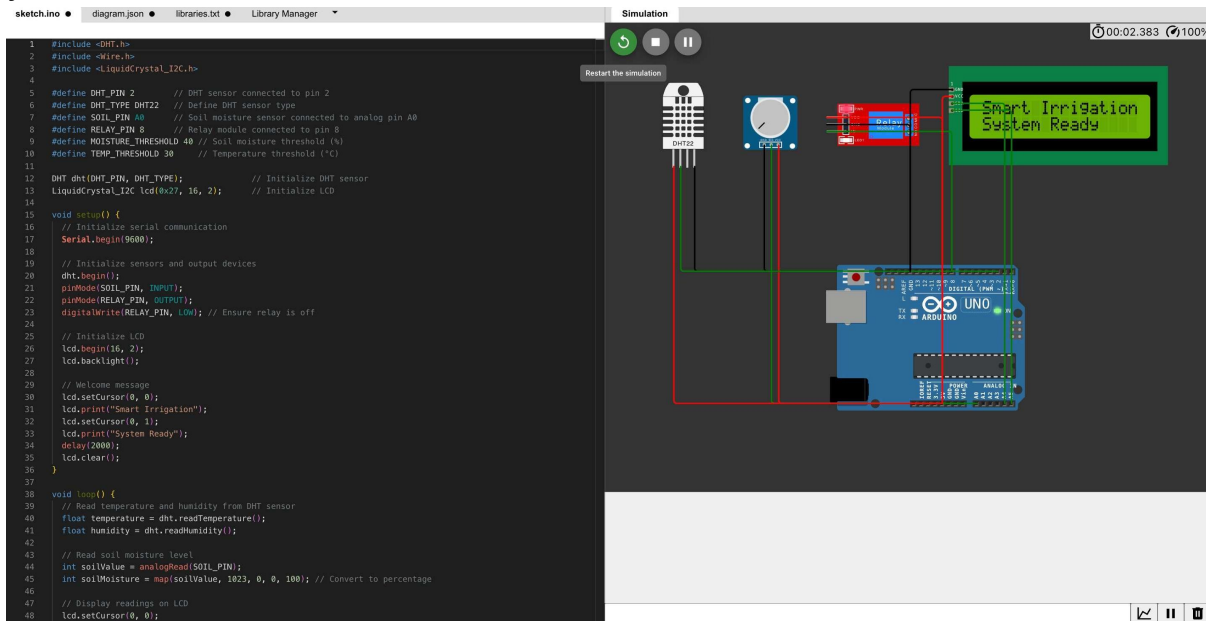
sketch.ino ● diagram.json ● libraries.txt ● Library Manager ▾

Simulation

00:02.383 100%

Restart the simulation

1 #include <DHT.h>
2 #include <Wire.h>
3 #include <LiquidCrystal_I2C.h>
4
5 #define DHT_PIN 2 // DHT sensor connected to pin 2
6 #define DHT_TYPE DHT22 // Define DHT sensor type
7 #define SOIL_PIN A0 // Soil moisture sensor connected to analog pin A0
8 #define RELAY_PIN 8 // Relay module connected to pin 8
9 #define MOISTURE_THRESHOLD 40 // Soil moisture threshold (%)
10 #define TEMP_THRESHOLD 30 // Temperature threshold (°C)
11
12 DHT dht(DHT_PIN, DHT_TYPE); // Initialize DHT sensor
13 LiquidCrystal_I2C lcd(0x27, 16, 2); // Initialize LCD
14
15 void setup() {
16 // Initialize serial communication
17 Serial.begin(9600);
18
19 // Initialize sensors and output devices
20 dht.begin();
21 pinMode(SOIL_PIN, INPUT);
22 pinMode(RELAY_PIN, OUTPUT);
23 digitalWrite(RELAY_PIN, LOW); // Ensure relay is off
24
25 // Initialize LCD
26 lcd.begin(16, 2);
27 lcd.backlight();
28
29 // Welcome message
30 lcd.setCursor(0, 0);
31 lcd.print("Smart Irrigation");
32 lcd.setCursor(0, 1);
33 lcd.print("System Ready");
34 delay(2000);
35 lcd.clear();
36 }
37
38 void loop() {
39 // Read temperature and humidity from DHT sensor
40 float temperature = dht.readTemperature();
41 float humidity = dht.readHumidity();
42
43 // Read soil moisture level
44 int soilValue = analogRead(SOIL_PIN);
45 int soilMoisture = map(soilValue, 1023, 0, 0, 100); // Convert to percentage
46
47 // Display readings on LCD
48 lcd.setCursor(0, 0);

DHT22

Relay Module

Smart Irrigation
System Ready

UNO
ARDUINO
DIGITAL (PWM ~)
POWER
ANALOG IN
TX
RX
L